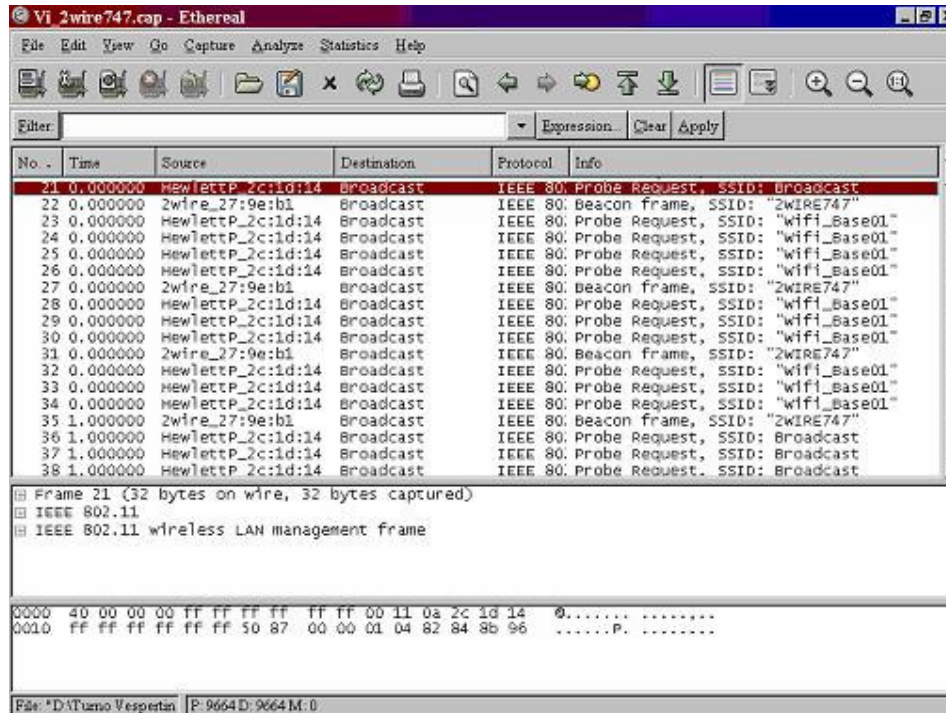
Vi_2wire747.cap - Ethereal

File Edit View Go Capture Analyze Statistics Help

Filter: Expression... Clear Apply

| No. | Time | Source | Destination | Protocol | Info |
|---|---|---|---|---|---|
| 21 | 0.000000 | HewlettP_2c:1d:14 | Broadcast | IEEE 80. | Probe Request, SSID: Broadcast |
| 22 | 0.000000 | 2wire_27:9e:b1 | Broadcast | IEEE 80. | Beacon frame, SSID: "2WIRE747" |
| 23 | 0.000000 | HewlettP_2c:1d:14 | Broadcast | IEEE 80. | Probe Request, SSID: "wifi_Base01" |
| 24 | 0.000000 | HewlettP_2c:1d:14 | Broadcast | IEEE 80. | Probe Request, SSID: "wifi_Base01" |
| 25 | 0.000000 | HewlettP_2c:1d:14 | Broadcast | IEEE 80. | Probe Request, SSID: "wifi_Base01" |
| 26 | 0.000000 | HewlettP_2c:1d:14 | Broadcast | IEEE 80. | Probe Request, SSID: "wifi_Base01" |
| 27 | 0.000000 | 2wire_27:9e:b1 | Broadcast | IEEE 80. | Beacon frame, SSID: "2WIRE747" |
| 28 | 0.000000 | HewlettP_2c:1d:14 | Broadcast | IEEE 80. | Probe Request, SSID: "wifi_Base01" |
| 29 | 0.000000 | HewlettP_2c:1d:14 | Broadcast | IEEE 80. | Probe Request, SSID: "wifi_Base01" |
| 30 | 0.000000 | HewlettP_2c:1d:14 | Broadcast | IEEE 80. | Probe Request, SSID: "wifi_Base01" |
| 31 | 0.000000 | 2wire_27:9e:b1 | Broadcast | IEEE 80. | Beacon frame, SSID: "2WIRE747" |
| 32 | 0.000000 | HewlettP_2c:1d:14 | Broadcast | IEEE 80. | Probe Request, SSID: "wifi_Base01" |
| 33 | 0.000000 | HewlettP_2c:1d:14 | Broadcast | IEEE 80. | Probe Request, SSID: "wifi_Base01" |
| 34 | 0.000000 | HewlettP_2c:1d:14 | Broadcast | IEEE 80. | Probe Request, SSID: "wifi_Base01" |
| 35 | 1.000000 | 2wire_27:9e:b1 | Broadcast | IEEE 80. | Beacon frame, SSID: "2WIRE747" |
| 36 | 1.000000 | HewlettP_2c:1d:14 | Broadcast | IEEE 80. | Probe Request, SSID: Broadcast |
| 37 | 1.000000 | HewlettP_2c:1d:14 | Broadcast | IEEE 80. | Probe Request, SSID: Broadcast |
| 38 | 1.000000 | HewlettP_2c:1d:14 | Broadcast | IEEE 80. | Probe Request, SSID: Broadcast |

⊞ Frame 21 (32 bytes on wire, 32 bytes captured)
⊞ IEEE 802.11
⊞ IEEE 802.11 wireless LAN management frame

0000 40 00 00 00 ff ff ff ff ff ff 00 11 0a 2c 1d 14 @....... .....,..
0010 ff ff ff ff ff ff 50 87 00 00 01 04 82 84 8b 96 ......P. ........

File: "D:\Turno Vespertin | P: 9664 D: 9664 M: 0